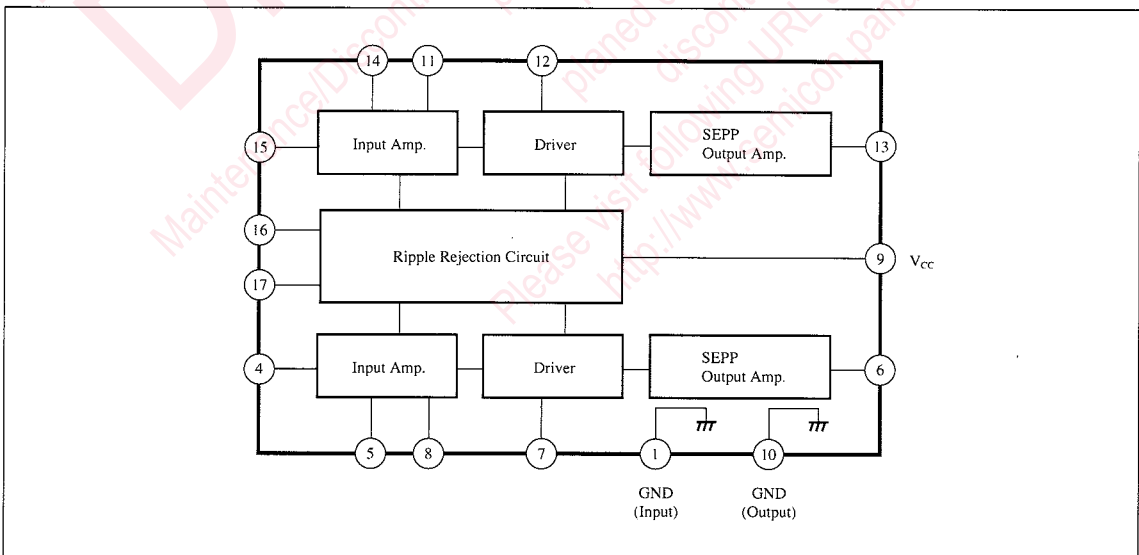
14 11 12

15 Input Amp. Driver SEPP Output Amp. 13

16

Ripple Rejection Circuit 9 $V_{CC}$

17

4 Input Amp. Driver SEPP Output Amp. 6

5 8 7 1 10

GND (Input) GND (Output)

Maintenance/Discontinued planed discontinued Please visit following URL http://www.semicon.panasonic